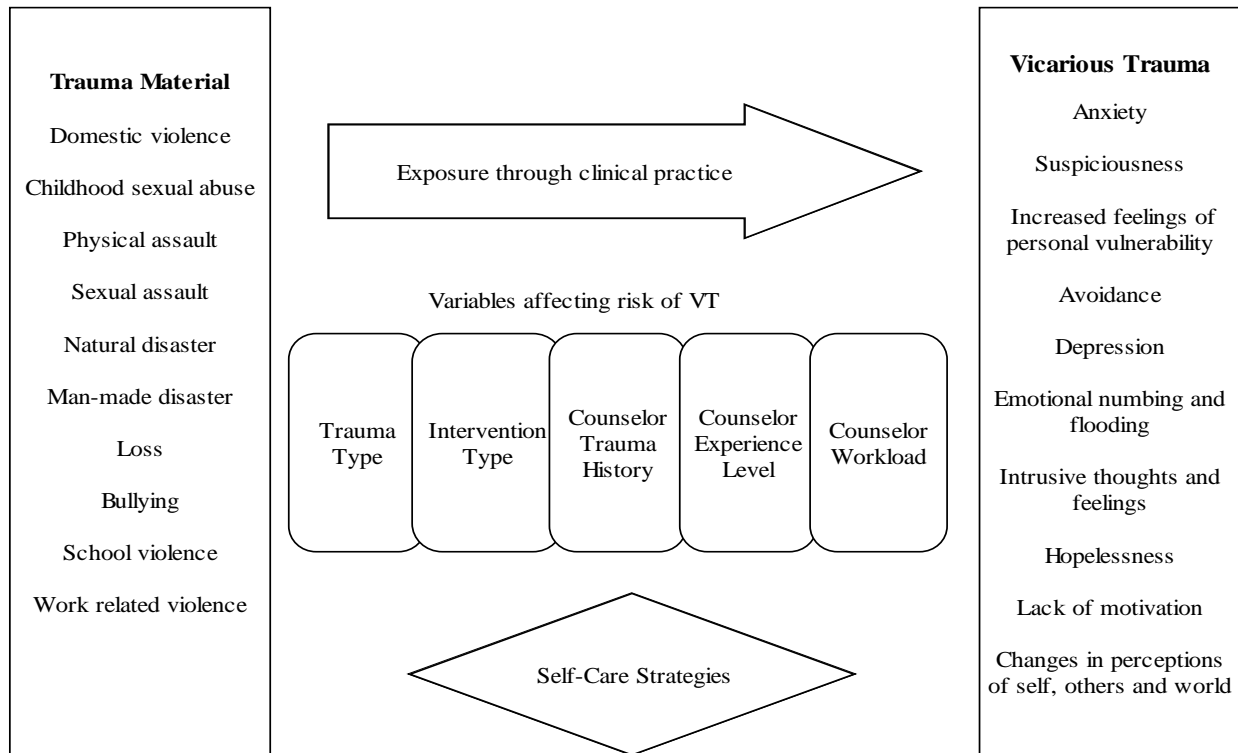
Trauma Material

Domestic violence

Childhood sexual abuse

Physical assault

Sexual assault

Natural disaster

Man-made disaster

Loss

Bullying

School violence

Work related violence

Exposure through clinical practice

Variables affecting risk of VT

Trauma Type

Intervention Type

Counselor Trauma History

Counselor Experience Level

Counselor Workload

Self-Care Strategies

Vicarious Trauma

Anxiety

Suspiciousness

Increased feelings of personal vulnerability

Avoidance

Depression

Emotional numbing and flooding

Intrusive thoughts and feelings

Hopelessness

Lack of motivation

Changes in perceptions of self, others and world